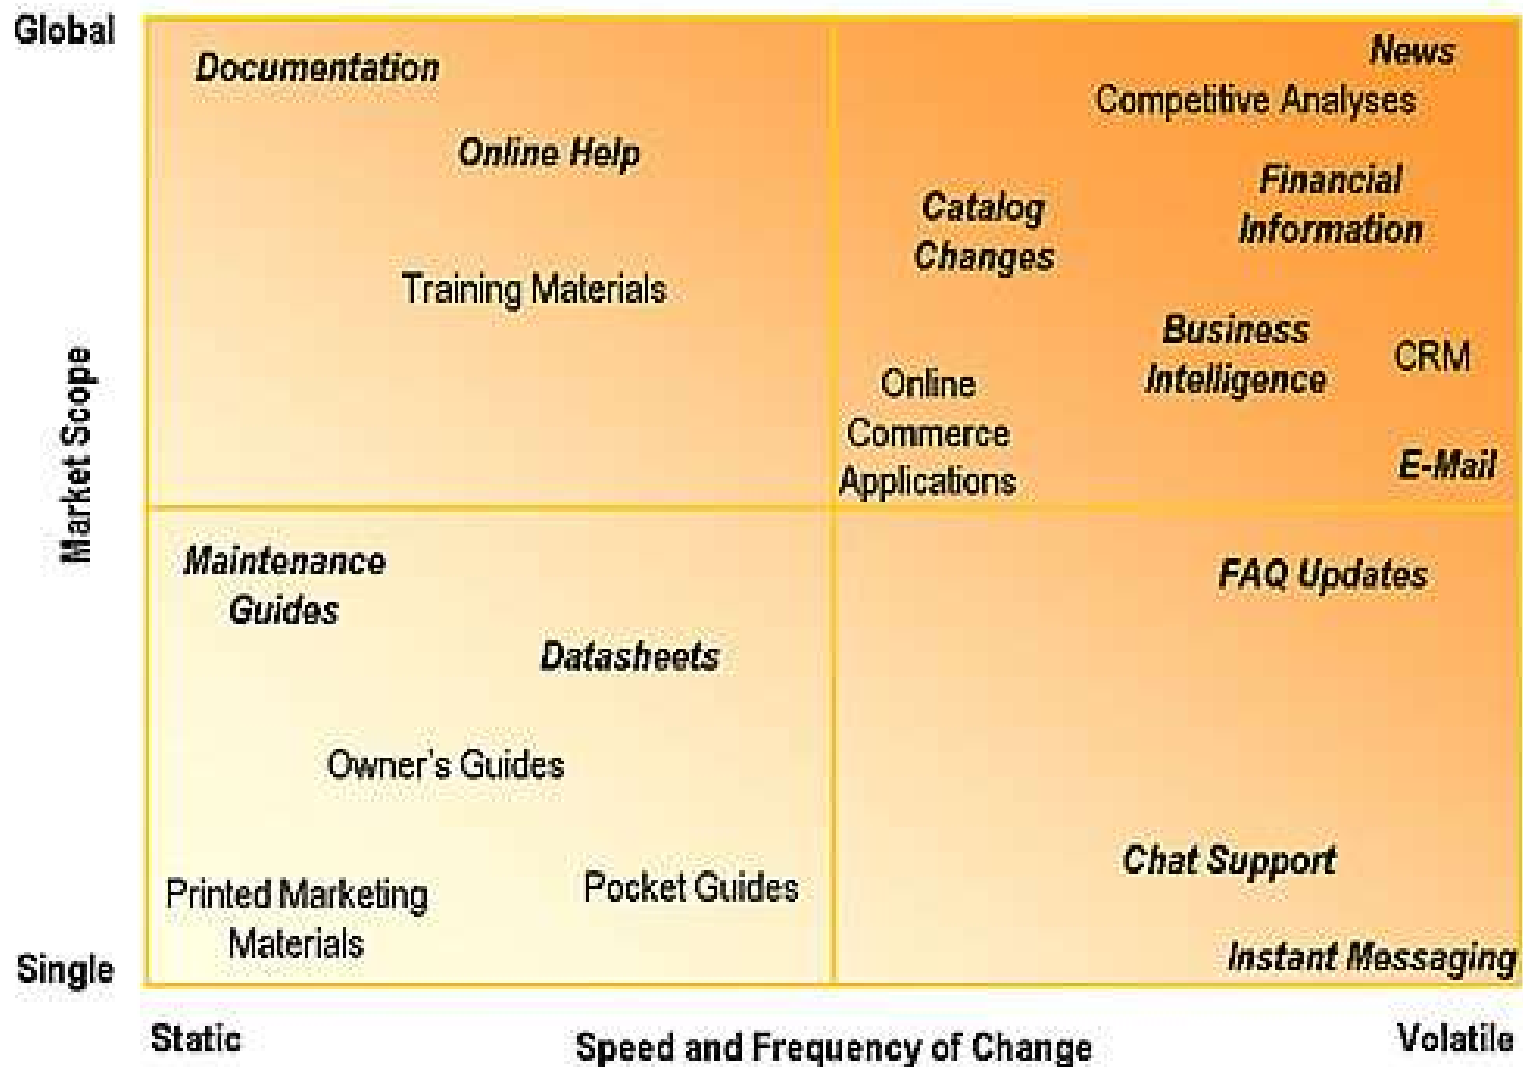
Global

Market Scope

Single

Documentation

Online Help

Training Materials

News

Competitive Analyses

Financial Information

Catalog Changes

Business Intelligence

CRM

Online Commerce Applications

E-Mail

Maintenance Guides

Datasheets

Owner's Guides

Printed Marketing Materials

Pocket Guides

FAQ Updates

Chat Support

Instant Messaging

Static

Speed and Frequency of Change

Volatile